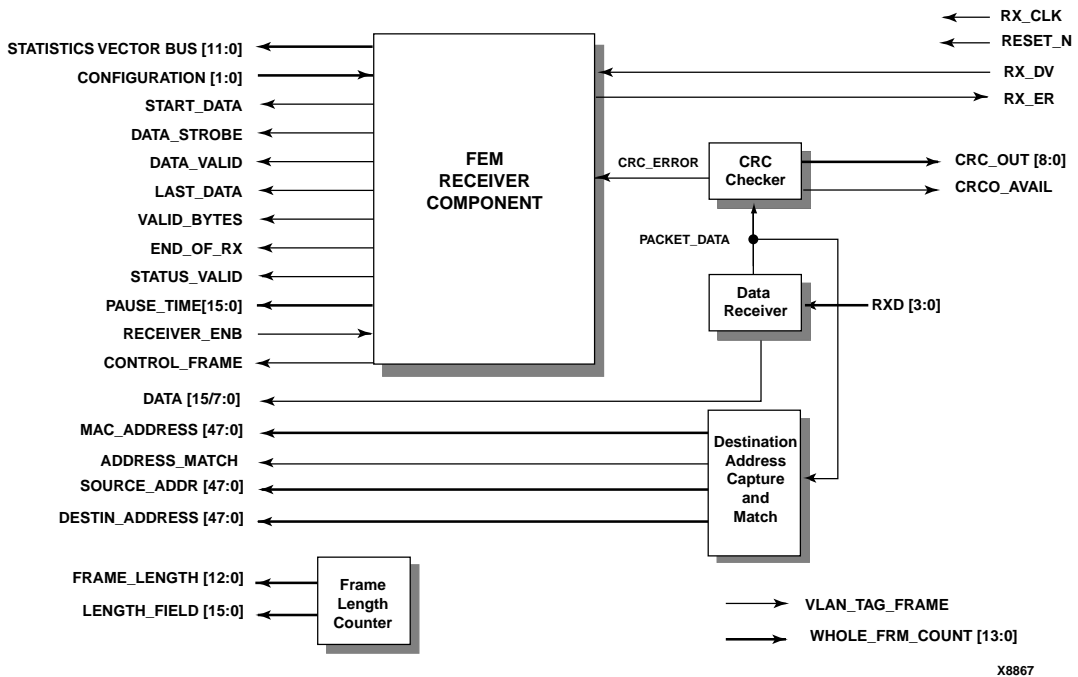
RX_CLK
RESET_N
STATISTICS VECTOR BUS [11:0]
CONFIGURATION [1:0]
RX_DV
START_DATA
RX_ER
DATA_STROBE
DATA_VALID
FEM RECEIVER COMPONENT
CRC_ERROR
CRC Checker
CRC_OUT [8:0]
LAST_DATA
CRCO_AVAIL
VALID_BYTES
END_OF_RX
PACKET_DATA
STATUS_VALID
PAUSE_TIME[15:0]
Data Receiver
RXD [3:0]
RECEIVER_ENB
CONTROL_FRAME
DATA [15/7:0]
MAC_ADDRESS [47:0]
ADDRESS_MATCH
Destination Address Capture and Match
SOURCE_ADDR [47:0]
DESTIN_ADDRESS [47:0]
FRAME_LENGTH [12:0]
Frame Length Counter
LENGTH_FIELD [15:0]
VLAN_TAG_FRAME
WHOLE_FRM_COUNT [13:0]
X8867